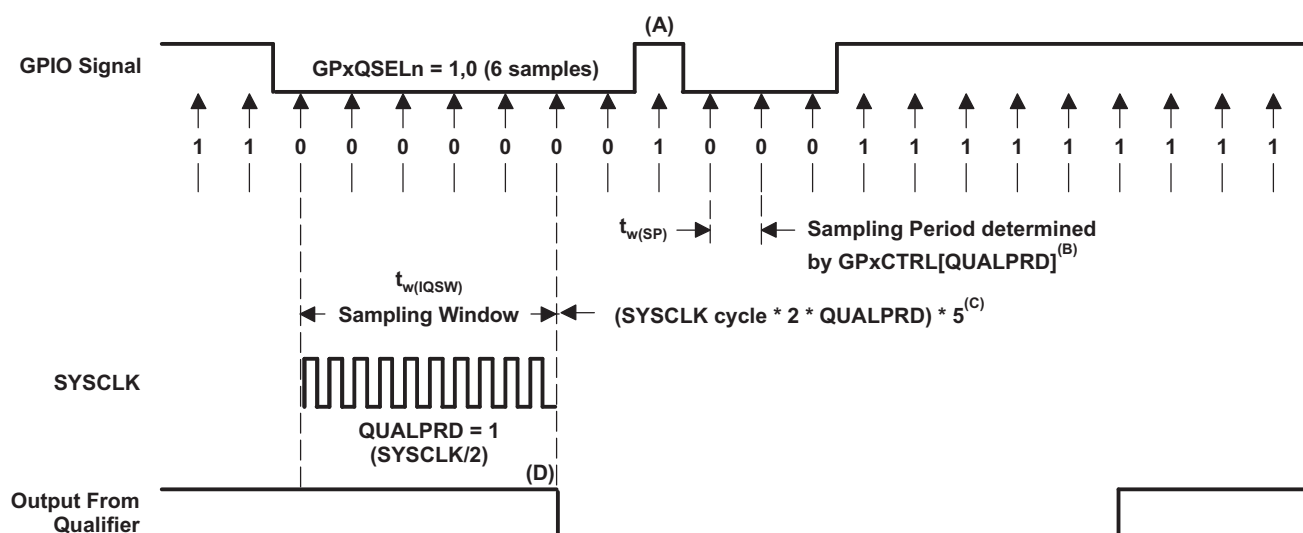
(A)

GPIO Signal

GPxQSELn = 1,0 (6 samples)

1 1 0 0 0 0 0 0 0 1 0 0 0 1 1 1 1 1 1 1 1 1

$t_{w(SP)}$

Sampling Period determined by GPxCTRL[QUALPRD]$^{(B)}$

$t_{w(IQSW)}$

Sampling Window

(SYSCLK cycle * 2 * QUALPRD) * 5$^{(C)}$

SYSCLK

QUALPRD = 1 (SYSCLK/2)

(D)

Output From Qualifier